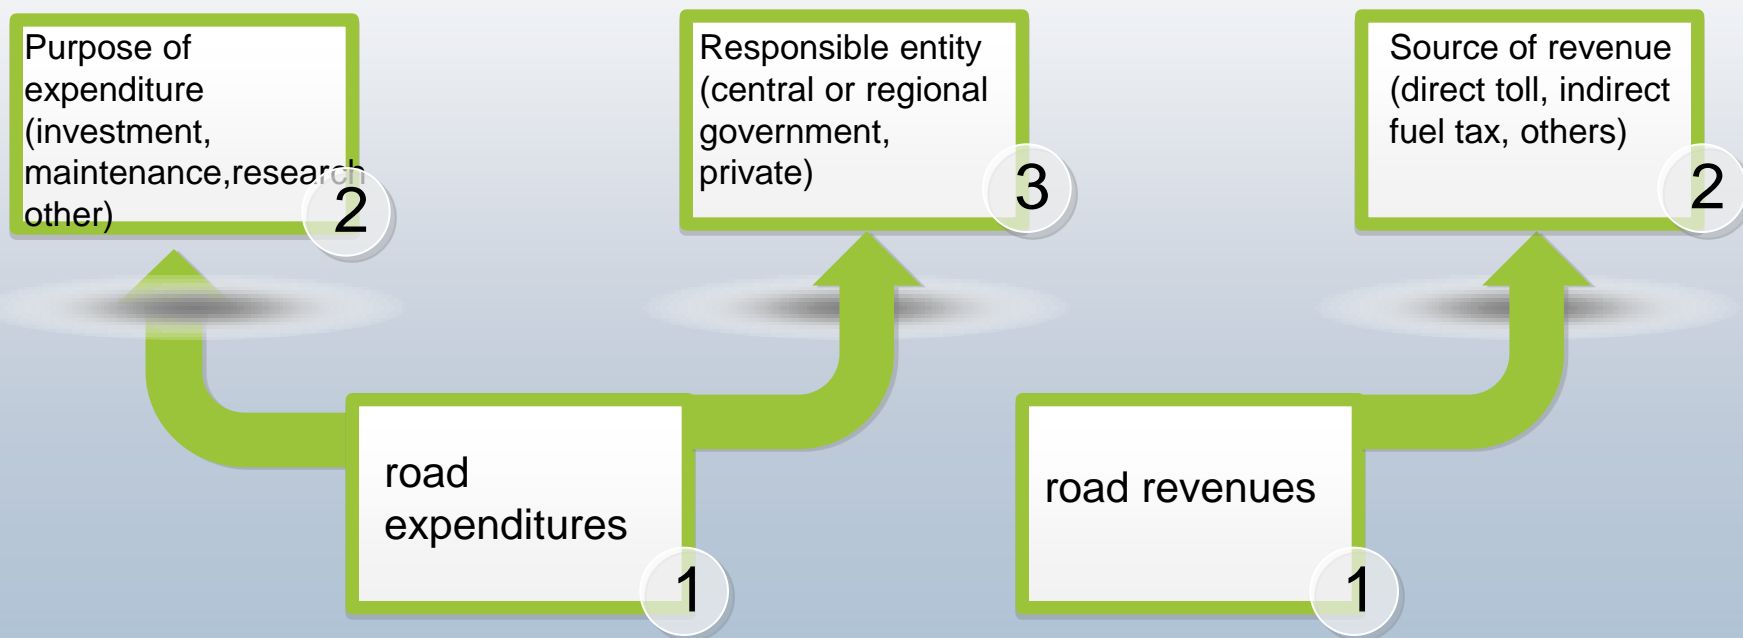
Purpose of expenditure (investment, maintenance,research other)

2

Responsible entity (central or regional government, private)

3

Source of revenue (direct toll, indirect fuel tax, others)

2

road expenditures

1

road revenues

1